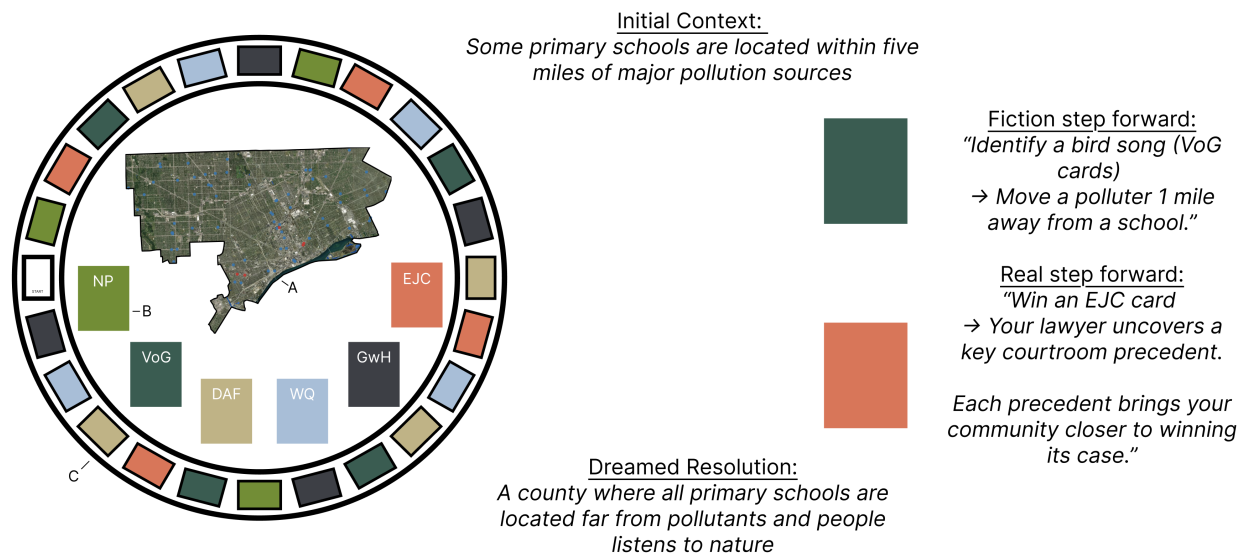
START

A

NP

B

EJC

VoG

GwH

DAF

WQ

C

Initial Context:
Some primary schools are located within five miles of major pollution sources

Fiction step forward:
"Identify a bird song (VoG cards)
→ Move a polluter 1 mile away from a school."

Real step forward:
"Win an EJC card
→ Your lawyer uncovers a key courtroom precedent.

Each precedent brings your community closer to winning its case."

Dreamed Resolution:
A county where all primary schools are located far from pollutants and people listens to nature